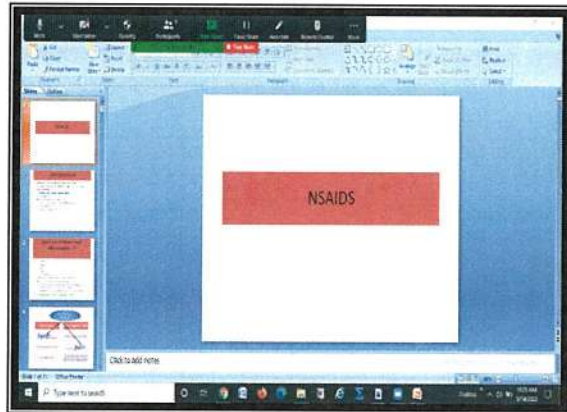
Mute Start Video Security Participants Share Screen Pause Share Annotate Remote Control More

Cut Copy Format Painter Paste

Stop Share

Slides Outline

NSAIDS

Click to add notes

Type here to search